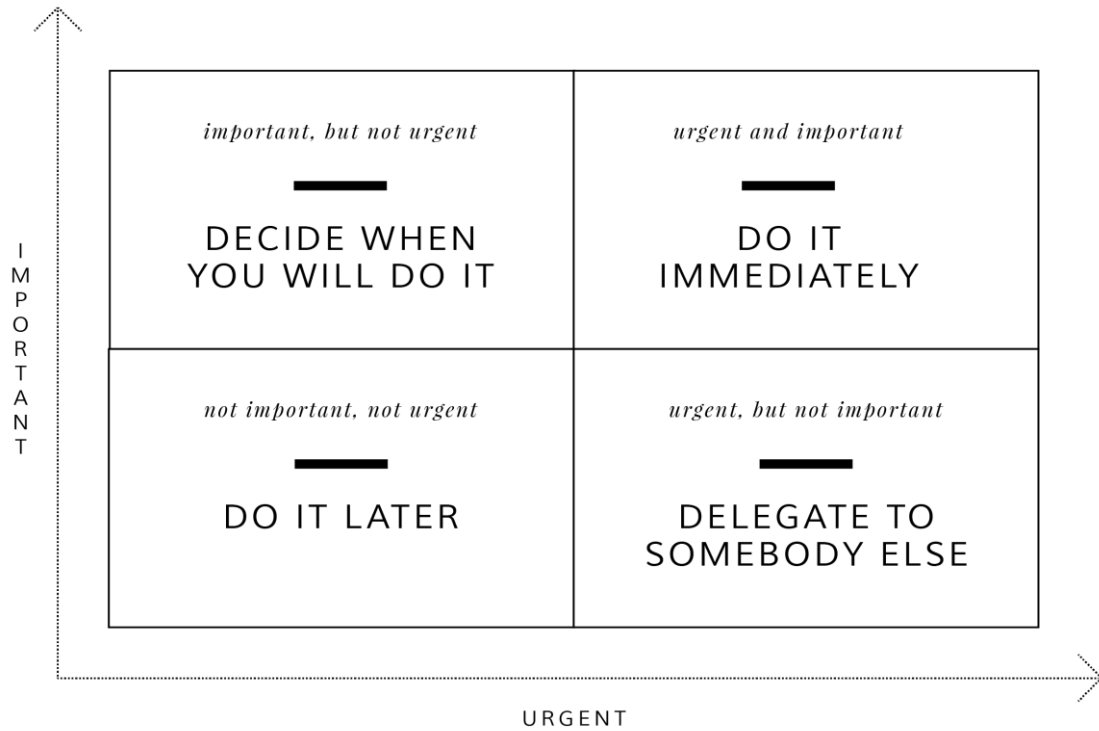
IMPORTANT

important, but not urgent

DECIDE WHEN YOU WILL DO IT

urgent and important

DO IT IMMEDIATELY

not important, not urgent

DO IT LATER

urgent, but not important

DELEGATE TO SOMEBODY ELSE

URGENT